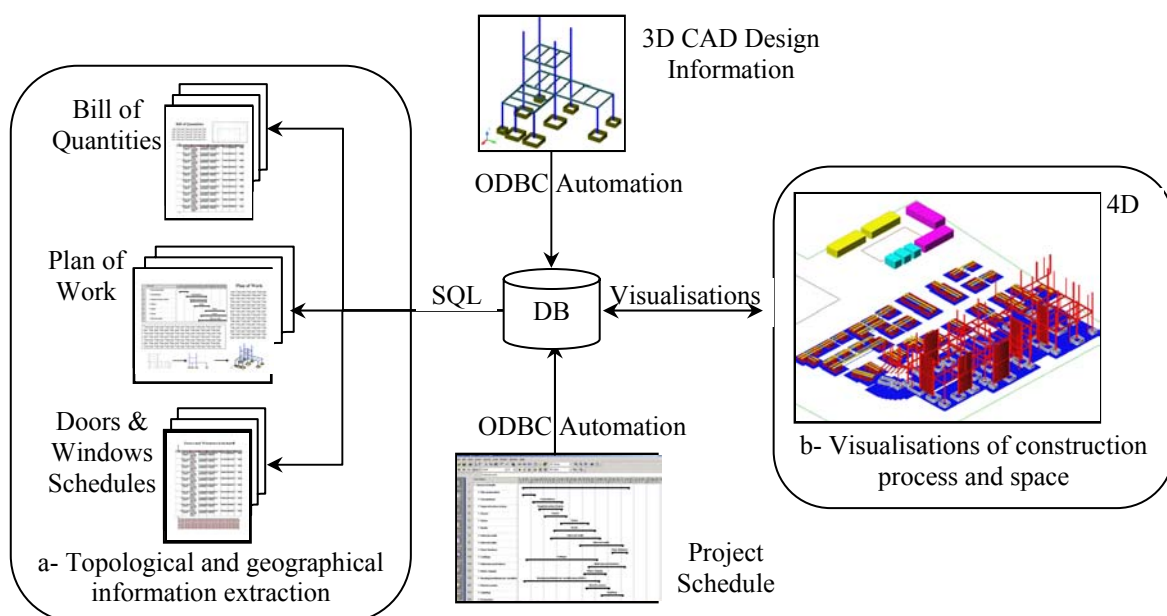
3D CAD Design Information

Bill of Quantities

ODBC Automation

4D

Plan of Work

Plan of Work

SQL

DB

Visualisations

Doors & Windows Schedules

ODBC Automation

b- Visualisations of construction process and space

a- Topological and geographical information extraction

Project Schedule